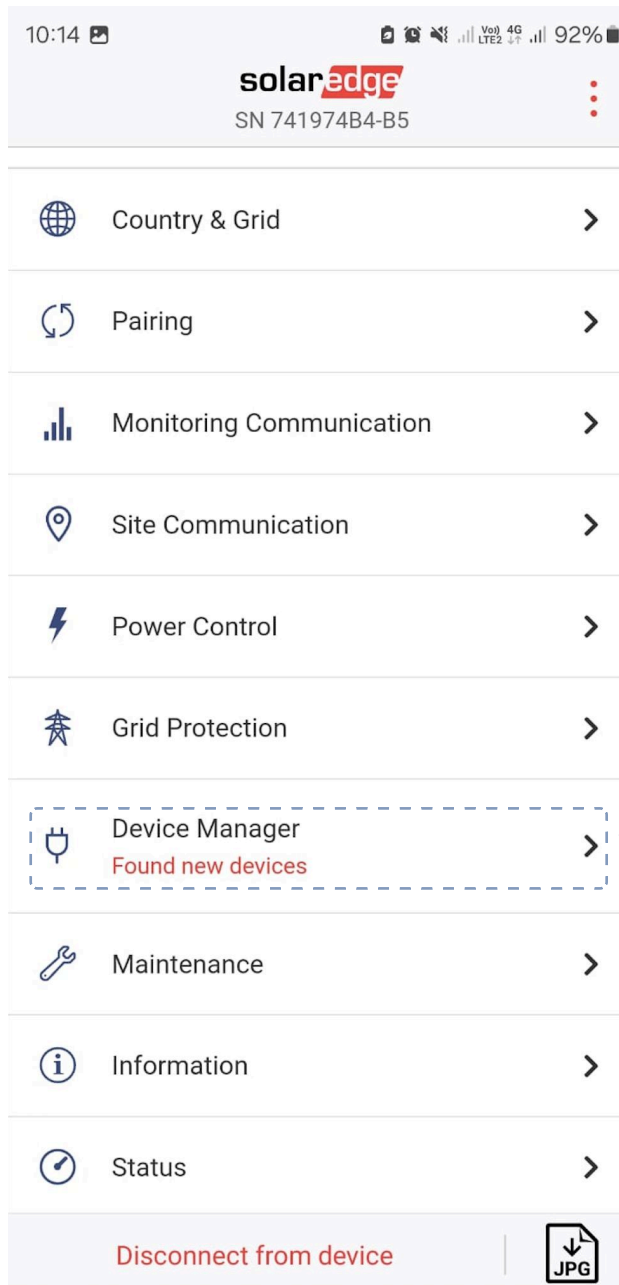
10:14 Vo) LTE2 4G 92%

solaredge
SN 741974B4-B5

Country & Grid

Pairing

Monitoring Communication

Site Communication

Power Control

Grid Protection

Device Manager
Found new devices

Maintenance

Information

Status

Disconnect from device

JPG